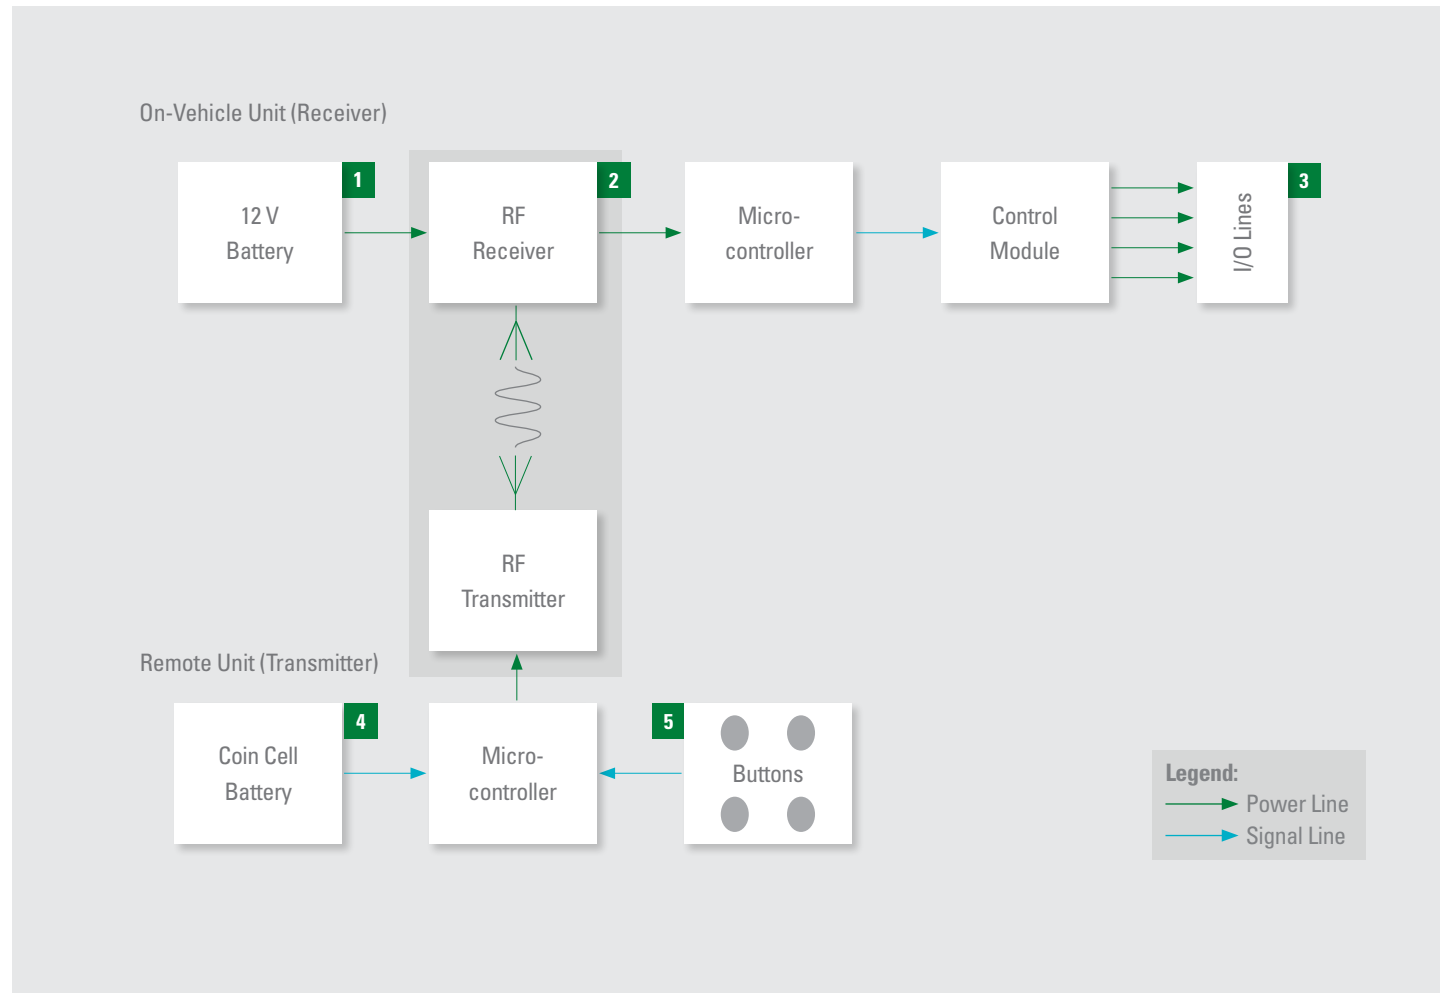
On-Vehicle Unit (Receiver)

1
12 V
Battery

2
RF
Receiver

Micro-
controller

Control
Module

3
I/O Lines

RF
Transmitter

Remote Unit (Transmitter)

4
Coin Cell
Battery

Micro-
controller

5
Buttons

Legend:
Power Line
Signal Line